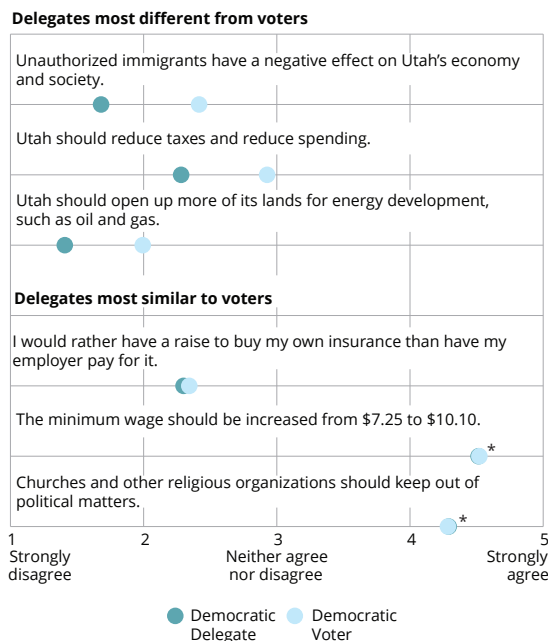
Delegates most different from voters

Unauthorized immigrants have a negative effect on Utah's economy and society.

Utah should reduce taxes and reduce spending.

Utah should open up more of its lands for energy development, such as oil and gas.

Delegates most similar to voters

I would rather have a raise to buy my own insurance than have my employer pay for it.

The minimum wage should be increased from $7.25 to $10.10.

*

Churches and other religious organizations should keep out of political matters.

*

1 Strongly disagree

2

3 Neither agree nor disagree

4

5 Strongly agree

Democratic Delegate

Democratic Voter